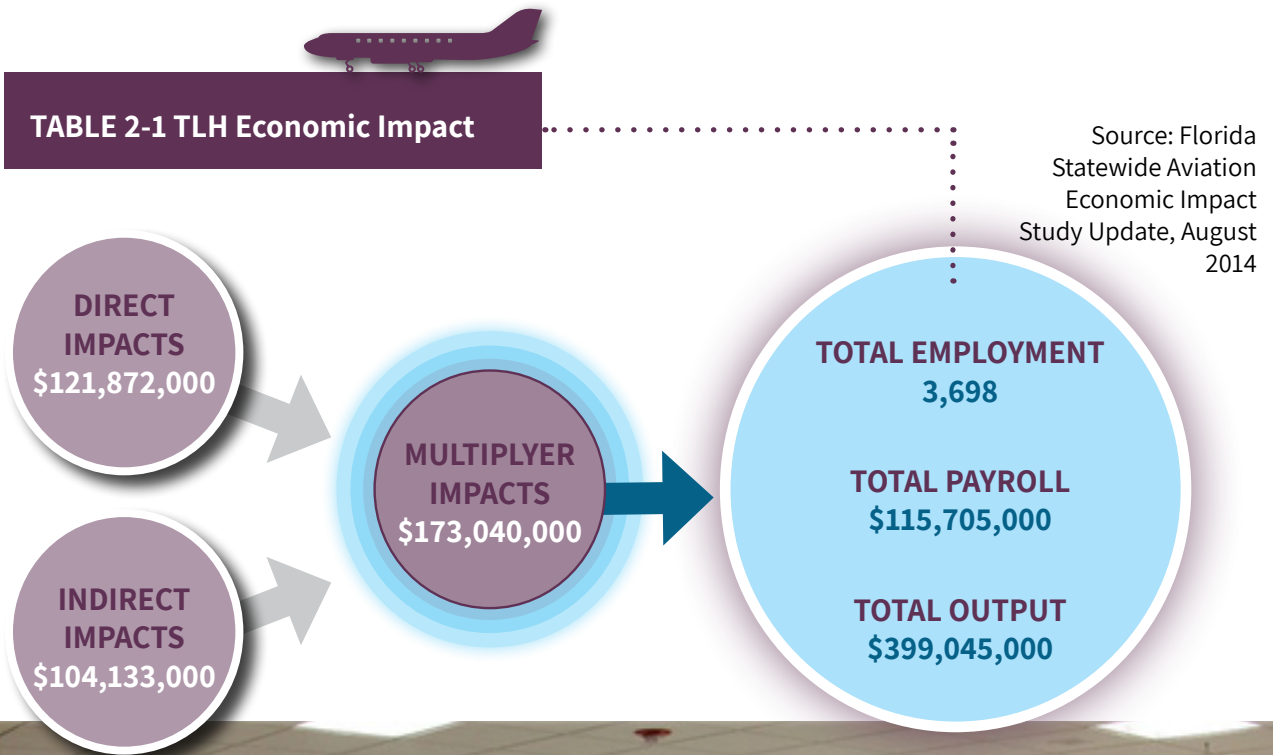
TABLE 2-1 TLH Economic Impact

Source: Florida Statewide Aviation Economic Impact Study Update, August 2014

DIRECT IMPACTS
$121,872,000

INDIRECT IMPACTS
$104,133,000

MULTIPLYER IMPACTS
$173,040,000

TOTAL EMPLOYMENT
3,698

TOTAL PAYROLL
$115,705,000

TOTAL OUTPUT
$399,045,000